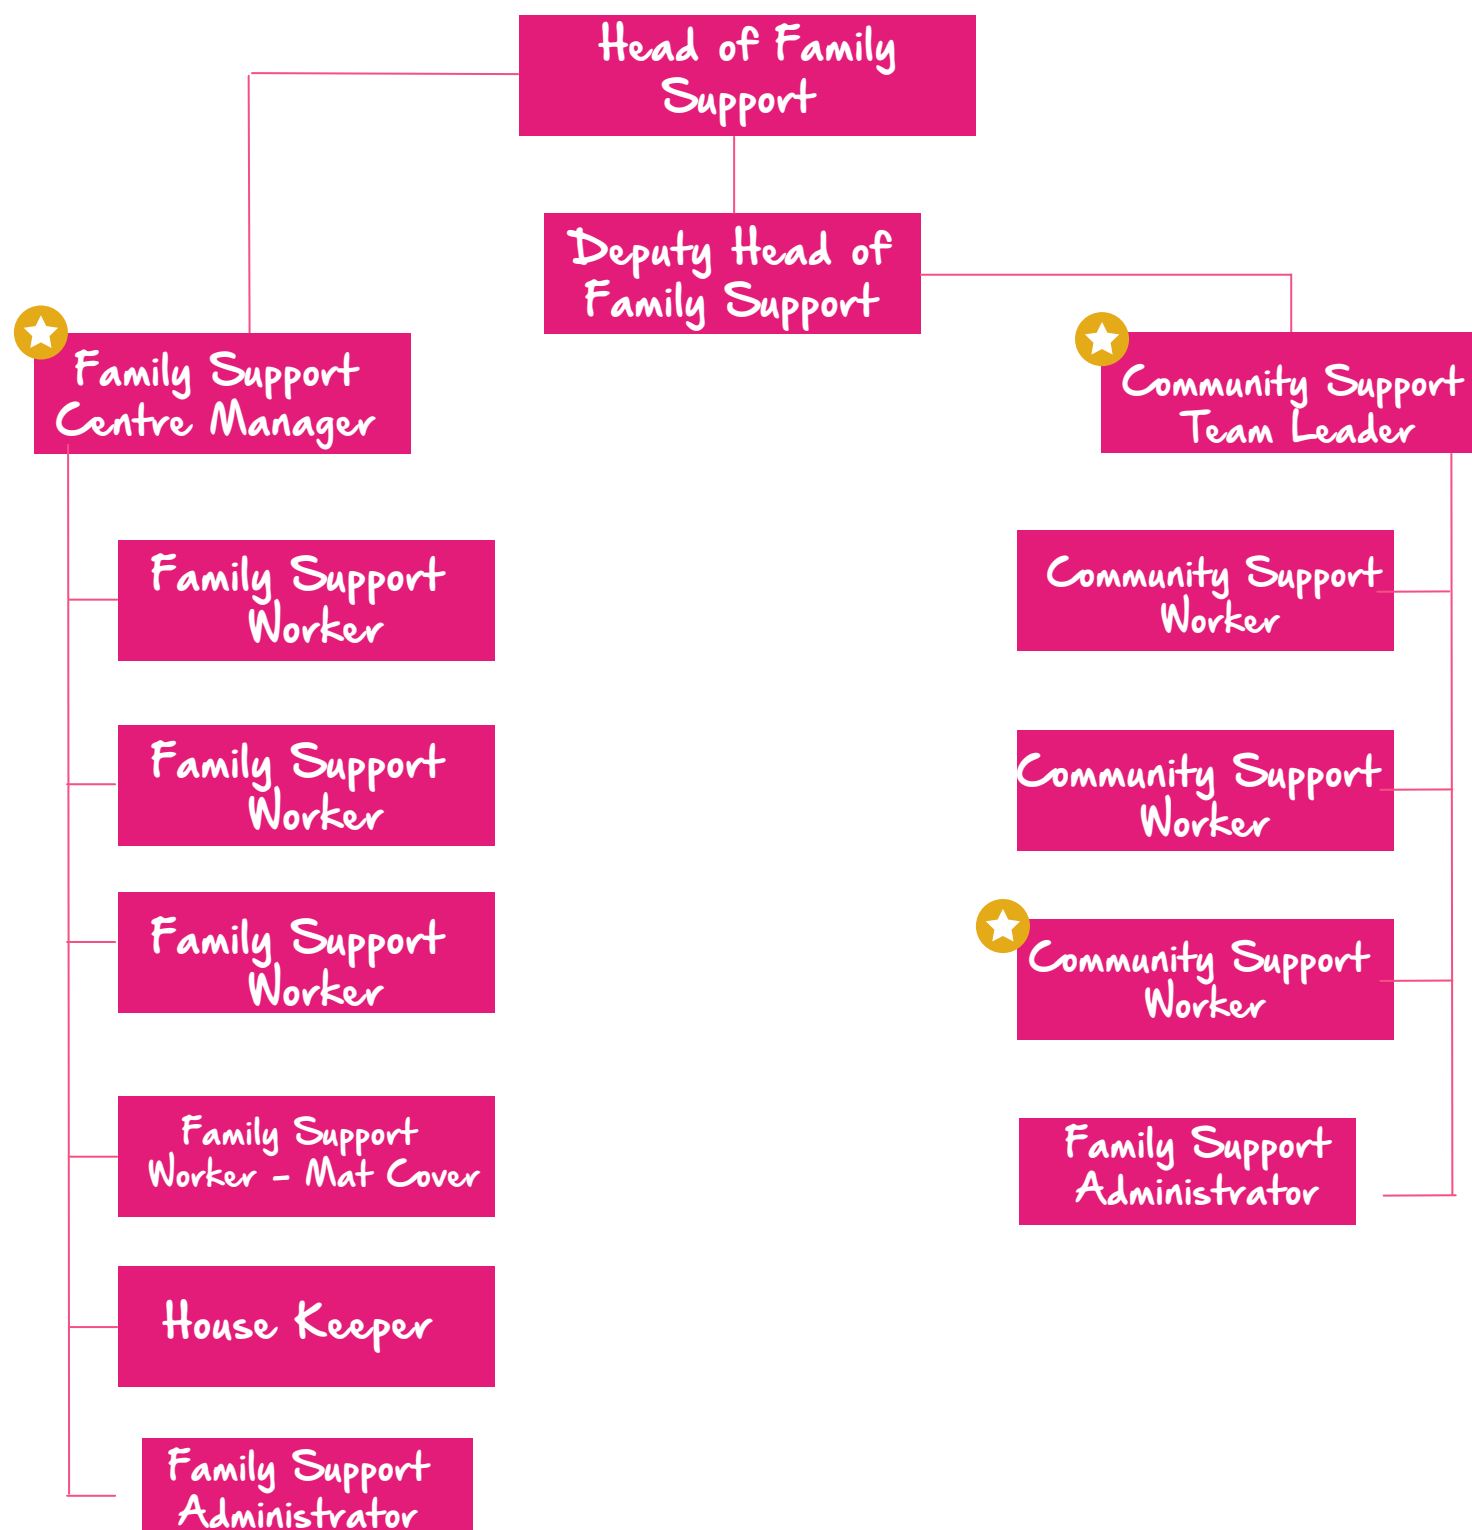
Head of Family Support

Deputy Head of Family Support

Family Support Centre Manager

Community Support Team Leader

Family Support Worker

Family Support Worker

Family Support Worker

Family Support Worker - Mat Cover

House Keeper

Family Support Administrator

Community Support Worker

Community Support Worker

Community Support Worker

Family Support Administrator